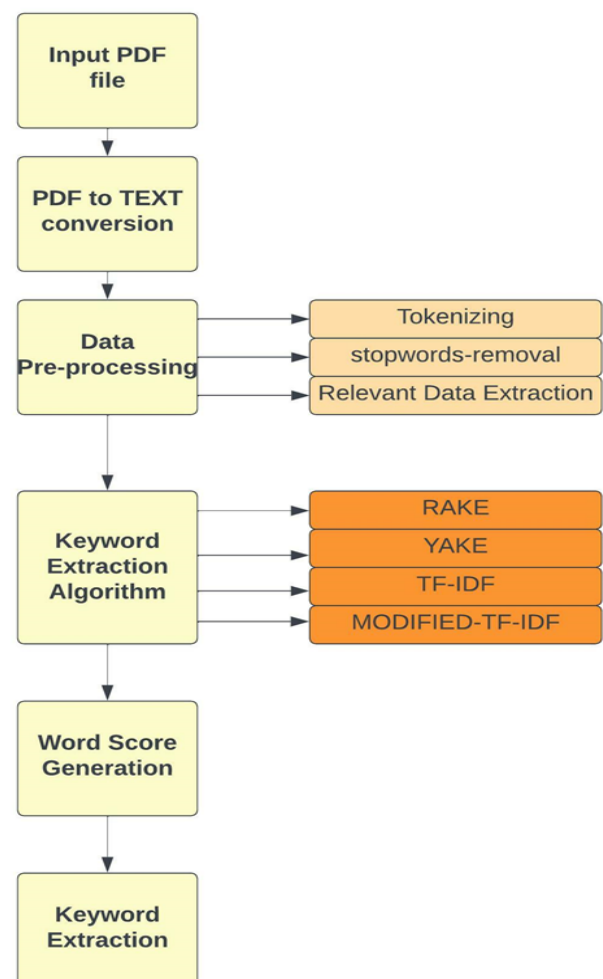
Input PDF file

PDF to TEXT conversion

Data Pre-processing

Tokenizing

stopwords-removal

Relevant Data Extraction

Keyword Extraction Algorithm

RAKE

YAKE

TF-IDF

MODIFIED-TF-IDF

Word Score Generation

Keyword Extraction